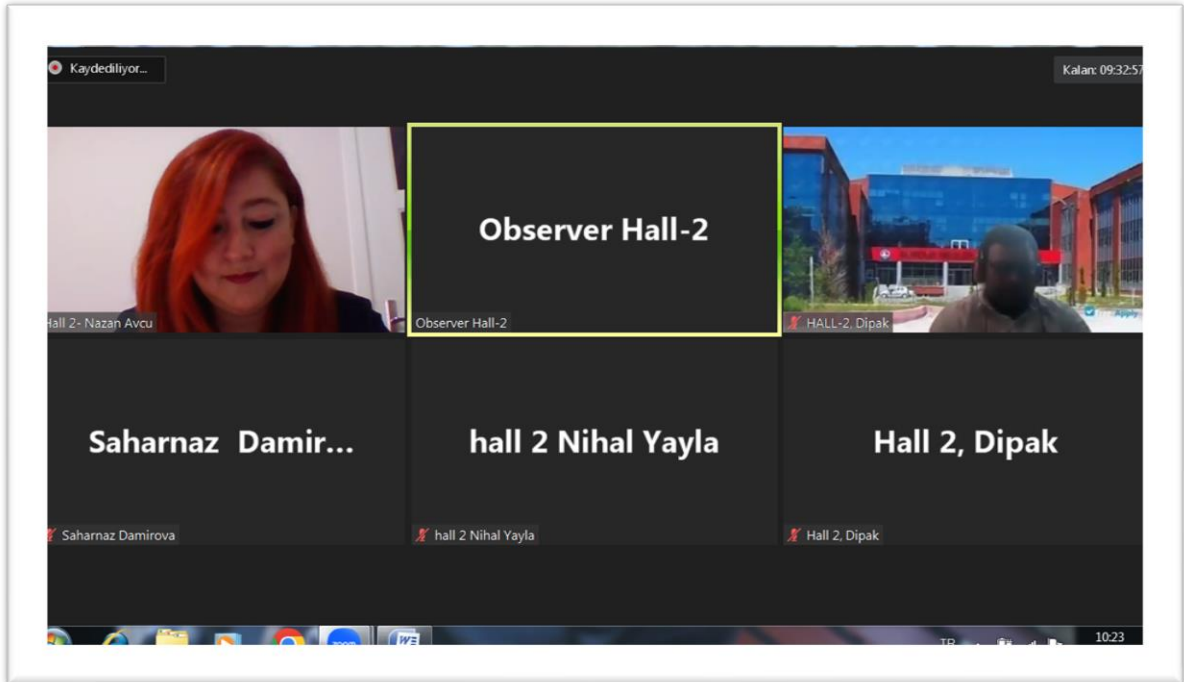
Kaydediliyor...

Kalan: 09:32:57

Hall 2- Nazan Avcu

Observer Hall-2

Observer Hall-2

HALL-2, Dipak

Saharnaz Damir...

Saharnaz Damirova

hall 2 Nihal Yayla

hall 2 Nihal Yayla

Hall 2, Dipak

Hall 2, Dipak

TR

10:23